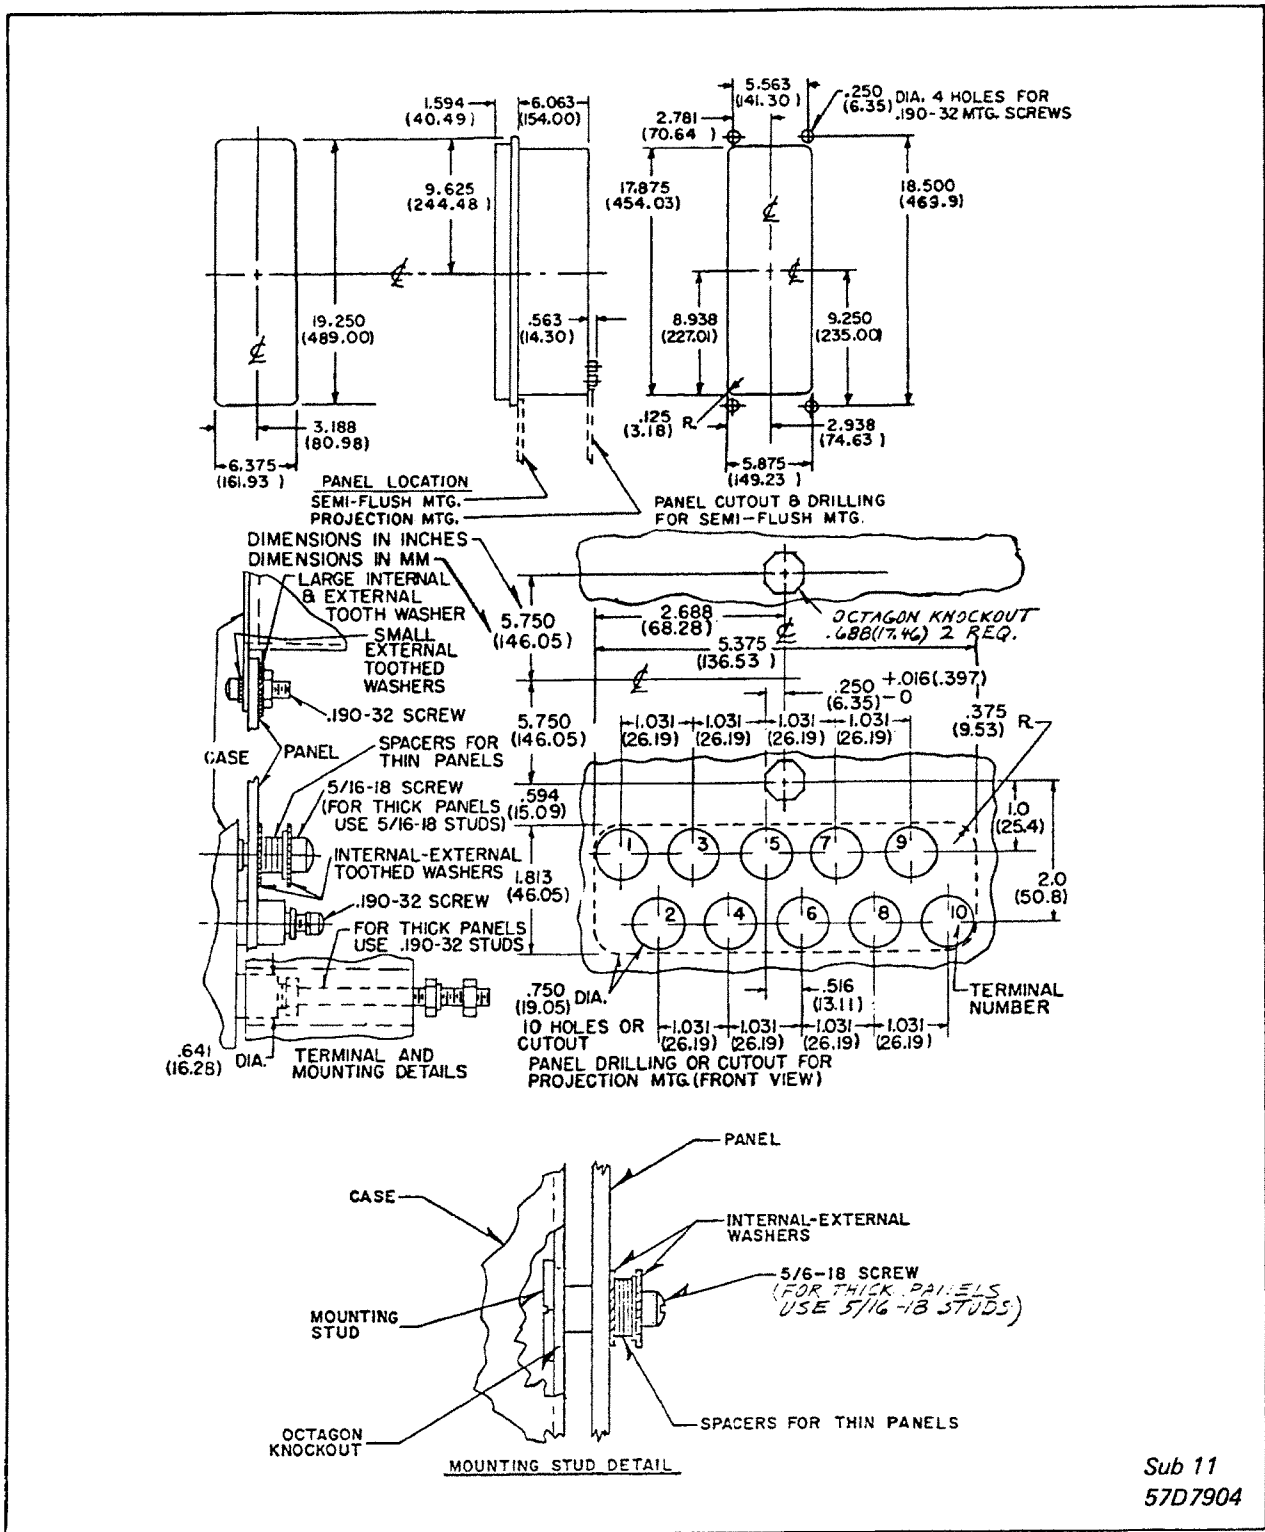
1.594
(40.49)

6.063
(154.00)

5.563
(141.30)

.250
(6.35) DIA. 4 HOLES FOR .190-32 MTG. SCREWS

2.781
(70.64)

9.625
(244.48)

17.875
(454.03)

18.500
(469.9)

$\not{C}$

19.250
(489.00)

.563
(14.30)

8.938
(227.01)

9.250
(235.00)

.125
(3.18) R.

2.938
(74.63)

3.188
(80.98)

6.375
(161.93)

5.875
(149.23)

PANEL LOCATION
SEMI-FLUSH MTG.
PROJECTION MTG.

PANEL CUTOUT & DRILLING FOR SEMI-FLUSH MTG.

DIMENSIONS IN INCHES
DIMENSIONS IN MM

LARGE INTERNAL & EXTERNAL TOOTH WASHER

SMALL EXTERNAL TOOTHED WASHERS

.190-32 SCREW

CASE

PANEL

SPACERS FOR THIN PANELS

5/16-18 SCREW (FOR THICK PANELS USE 5/16-18 STUDS)

INTERNAL-EXTERNAL TOOTHED WASHERS

.190-32 SCREW

FOR THICK PANELS USE .190-32 STUDS

.641
(16.28) DIA.

TERMINAL AND MOUNTING DETAILS

5.750
(146.05)

2.688
(68.28)

OCTAGON KNOCKOUT .688(17.46) 2 REQ.

5.375
(136.53)

.250
(6.35) +.016(.397) -0

5.750
(146.05)

1.031 (26.19) 1.031 (26.19) 1.031 (26.19) 1.031 (26.19)

.375
(9.53) R.

.594
(15.09)

1.0
(25.4)

1 3 5 7 9

1.813
(46.05)

2.0
(50.8)

2 4 6 8 10

.750
(19.05) DIA.

10 HOLES OR CUTOUT

.516
(13.11)

TERMINAL NUMBER

1.031 (26.19) 1.031 (26.19) 1.031 (26.19) 1.031 (26.19)

PANEL DRILLING OR CUTOUT FOR PROJECTION MTG. (FRONT VIEW)

PANEL

CASE

INTERNAL-EXTERNAL WASHERS

5/6-18 SCREW (FOR THICK PANELS USE 5/16-18 STUDS)

MOUNTING STUD

OCTAGON KNOCKOUT

SPACERS FOR THIN PANELS

MOUNTING STUD DETAIL

Sub 11
57D7904